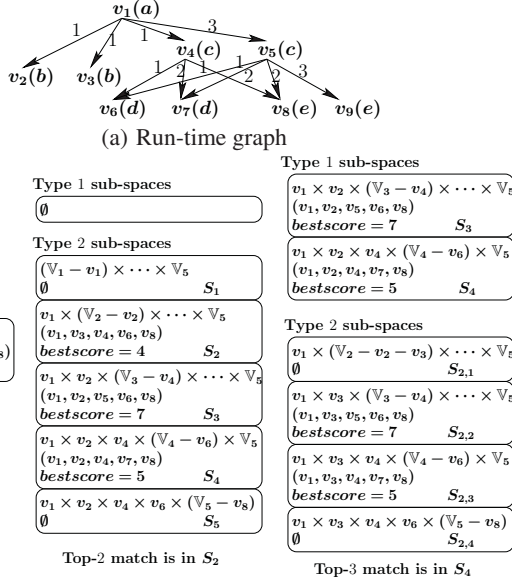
$v_1(a)$

1 1 1 3

$v_4(c)$ $v_5(c)$

$v_2(b)$ $v_3(b)$

1 2 1 1 2 2 3

$v_6(d)$ $v_7(d)$ $v_8(e)$ $v_9(e)$

(a) Run-time graph

Type 1 sub-spaces

$\emptyset$

Type 2 sub-spaces

$(\mathbb{V}_1 - v_1) \times \cdots \times \mathbb{V}_5$
$\emptyset$ $S_1$

$v_1 \times (\mathbb{V}_2 - v_2) \times \cdots \times \mathbb{V}_5$
$(v_1, v_3, v_4, v_6, v_8)$
$bestscore = 4$ $S_2$

$v_1 \times v_2 \times (\mathbb{V}_3 - v_4) \times \cdots \times \mathbb{V}_5$
$(v_1, v_2, v_5, v_6, v_8)$
$bestscore = 7$ $S_3$

$v_1 \times v_2 \times v_4 \times (\mathbb{V}_4 - v_6) \times \mathbb{V}_5$
$(v_1, v_2, v_4, v_7, v_8)$
$bestscore = 5$ $S_4$

$v_1 \times v_2 \times v_4 \times v_6 \times (\mathbb{V}_5 - v_8)$
$\emptyset$ $S_5$

Top-2 match is in $S_2$

Type 1 sub-spaces

$v_1 \times v_2 \times (\mathbb{V}_3 - v_4) \times \cdots \times \mathbb{V}_5$
$(v_1, v_2, v_5, v_6, v_8)$
$bestscore = 7$ $S_3$

$v_1 \times v_2 \times v_4 \times (\mathbb{V}_4 - v_6) \times \mathbb{V}_5$
$(v_1, v_2, v_4, v_7, v_8)$
$bestscore = 5$ $S_4$

Type 2 sub-spaces

$v_1 \times (\mathbb{V}_2 - v_2 - v_3) \times \cdots \times \mathbb{V}_5$
$\emptyset$ $S_{2,1}$

$v_1 \times v_3 \times (\mathbb{V}_3 - v_4) \times \cdots \times \mathbb{V}_5$
$(v_1, v_3, v_5, v_6, v_8)$
$bestscore = 7$ $S_{2,2}$

$v_1 \times v_3 \times v_4 \times (\mathbb{V}_4 - v_6) \times \mathbb{V}_5$
$(v_1, v_3, v_4, v_7, v_8)$
$bestscore = 5$ $S_{2,3}$

$v_1 \times v_3 \times v_4 \times v_6 \times (\mathbb{V}_5 - v_8)$
$\emptyset$ $S_{2,4}$

Top-3 match is in $S_4$